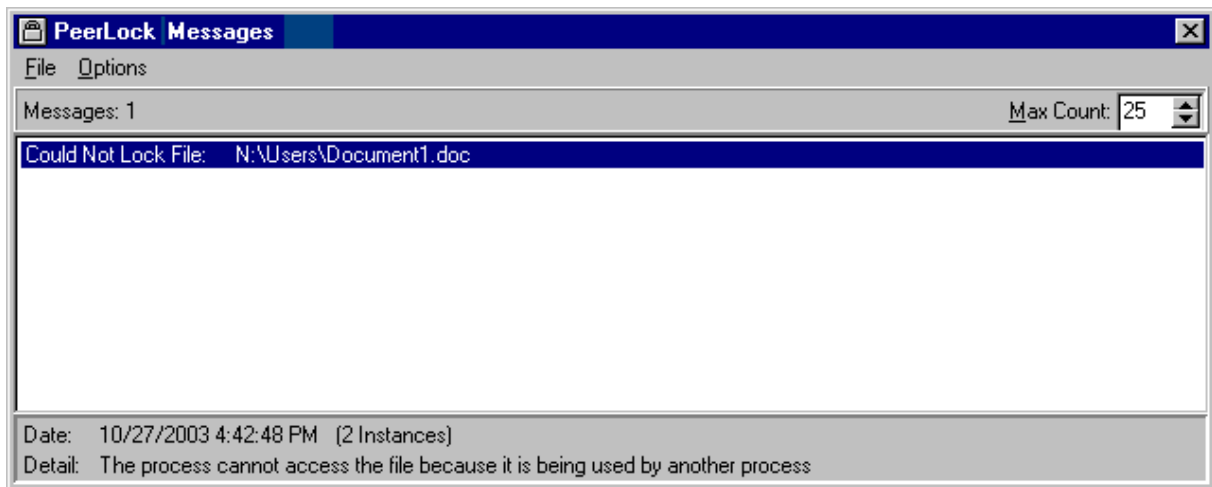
PeerLock Messages

File Options

Messages: 1

Max Count: 25

Could Not Lock File: N:\Users\Document1.doc

Date: 10/27/2003 4:42:48 PM (2 Instances)

Detail: The process cannot access the file because it is being used by another process